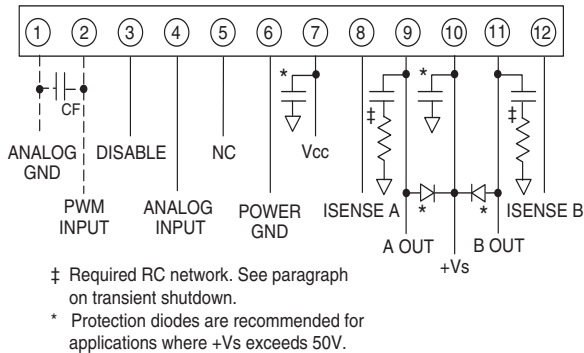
1 2 3 4 5 6 7 8 9 10 11 12

CF

*

*

‡

*

‡

ANALOG GND

DISABLE

NC

Vcc

PWM INPUT

ANALOG INPUT

POWER GND

ISENSE A

*

*

ISENSE B

A OUT

B OUT

+Vs

‡ Required RC network. See paragraph on transient shutdown.

* Protection diodes are recommended for applications where +Vs exceeds 50V.